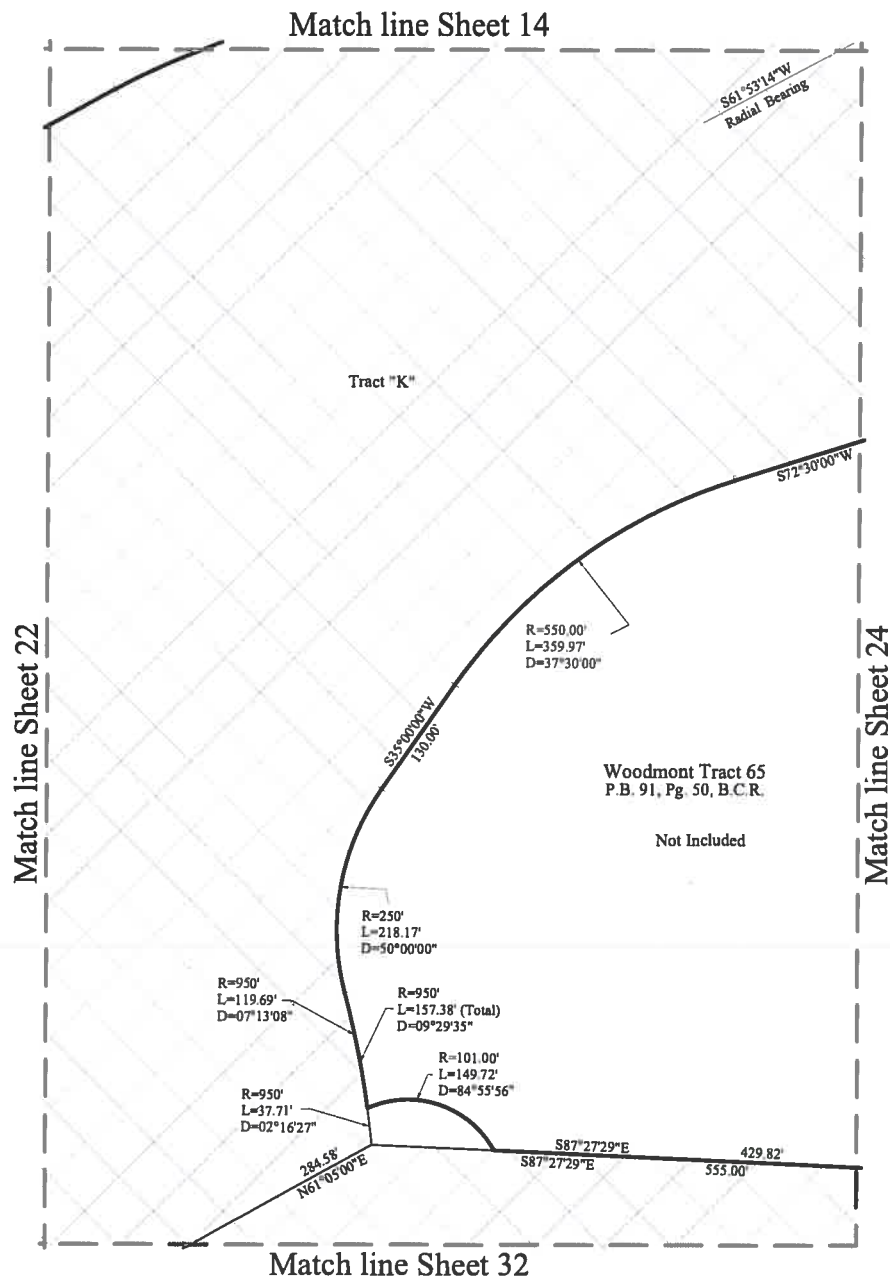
Match line Sheet 14

S61°53'14"W
Radial Bearing

Tract "K"

S72°30'00"W

R=550.00'
L=359.97'
D=37°30'00"

Match line Sheet 22

Match line Sheet 24

S35°00'00"W
130.00'

Woodmont Tract 65
P.B. 91, Pg. 50, B.C.R.

Not Included

R=250'
L=218.17'
D=50°00'00"

R=950'
L=119.69'
D=07°13'08"

R=950'
L=157.38' (Total)
D=09°29'35"

R=101.00'
L=149.72'
D=84°55'56"

R=950'
L=37.71'
D=02°16'27"

S87°27'29"E
429.82'

S87°27'29"E
555.00'

284.58'
N61°05'00"E

Match line Sheet 32